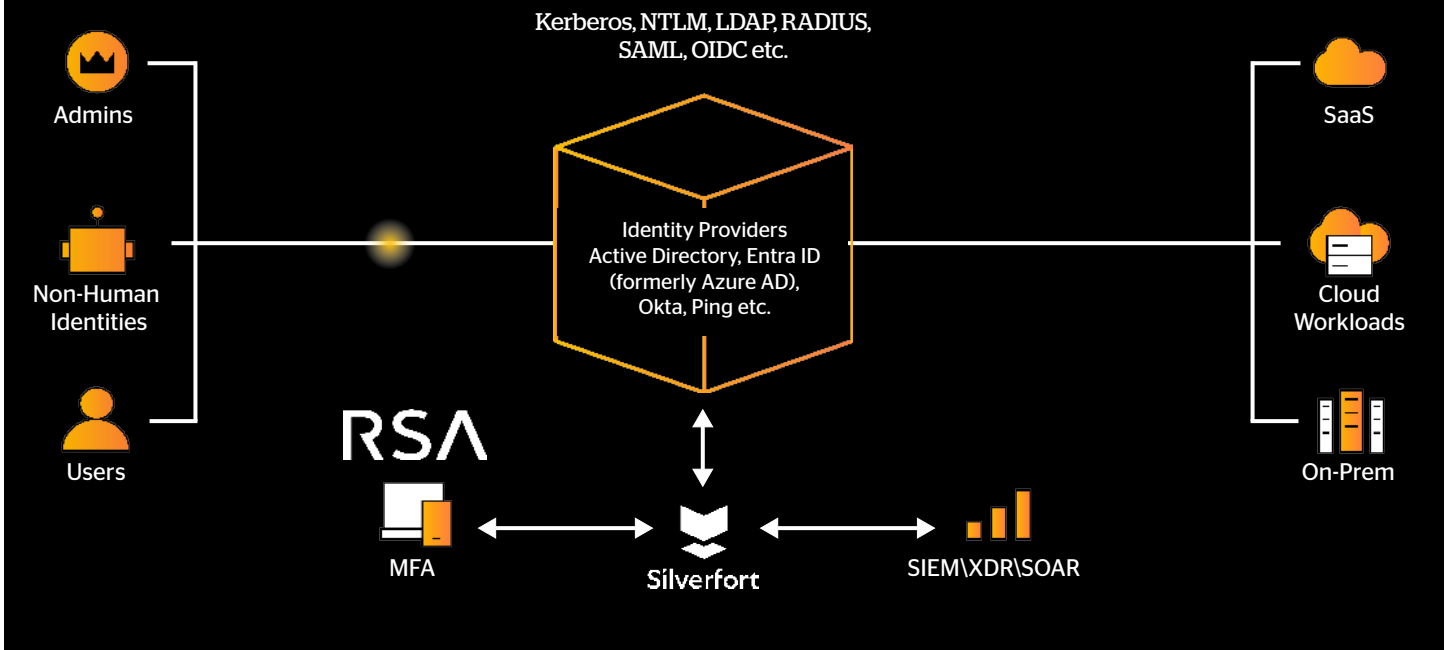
Kerberos, NTLM, LDAP, RADIUS, SAML, OIDC etc.

Admins

Non-Human Identities

Users

Identity Providers
Active Directory, Entra ID (formerly Azure AD), Okta, Ping etc.

SaaS

Cloud Workloads

On-Prem

RSA

MFA

Silverfort

SIEM\XDR\SOAR